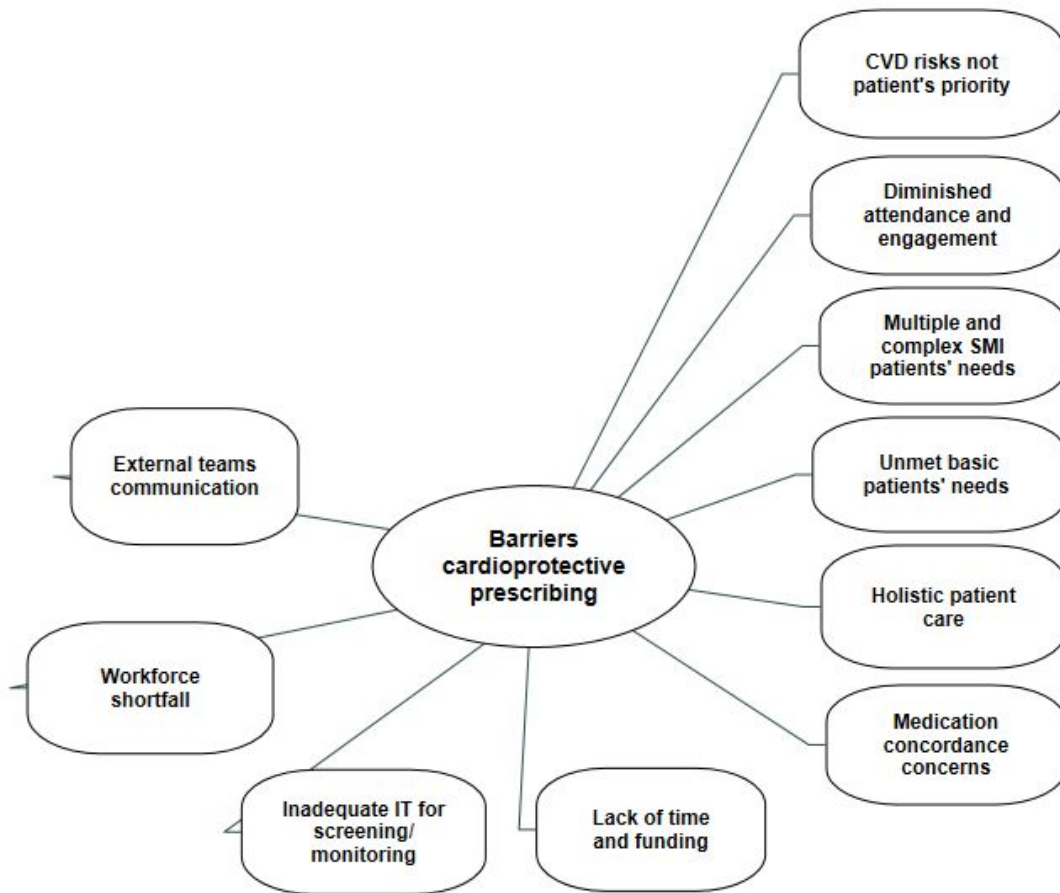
Barriers cardioprotective prescribing

CVD risks not patient's priority

Diminished attendance and engagement

Multiple and complex SMI patients' needs

Unmet basic patients' needs

Holistic patient care

Medication concordance concerns

Lack of time and funding

Inadequate IT for screening/ monitoring

Workforce shortfall

External teams communication